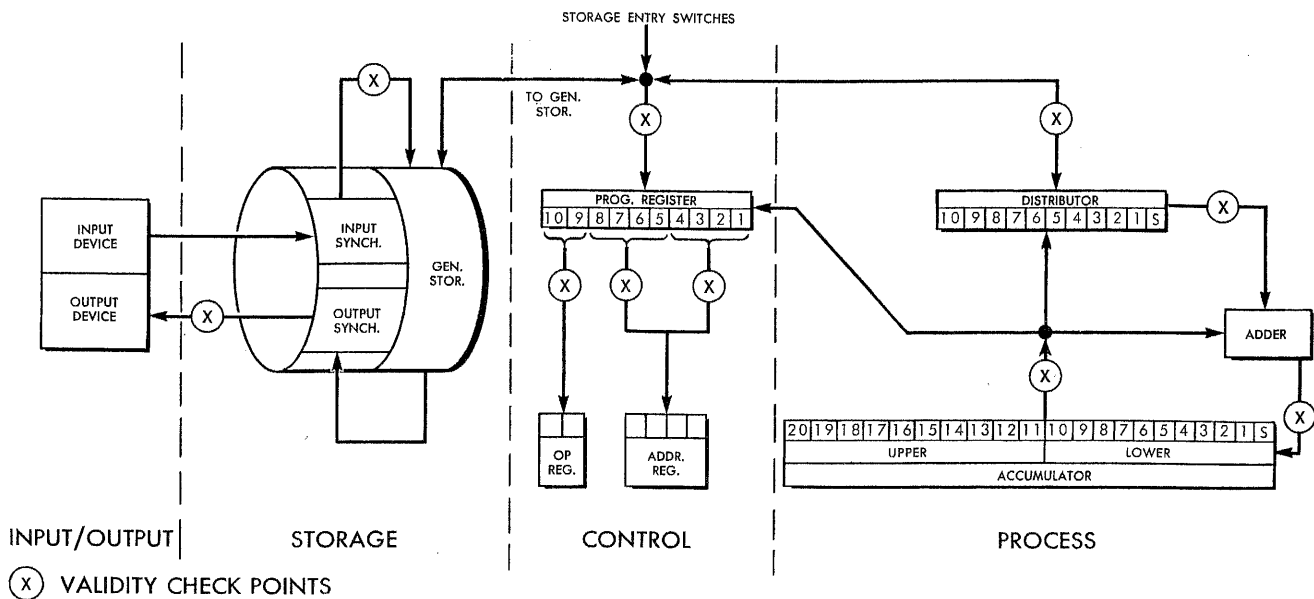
STORAGE ENTRY SWITCHES

X

TO GEN. STOR.

X

X

INPUT DEVICE

OUTPUT DEVICE

X

INPUT SYNCH.

OUTPUT SYNCH.

GEN. STOR.

PROG. REGISTER

| 10 | 9 | 8 | 7 | 6 | 5 | 4 | 3 | 2 | 1 |
|---|---|---|---|---|---|---|---|---|---|

X X X

OP REG.

ADDR. REG.

DISTRIBUTOR

| 10 | 9 | 8 | 7 | 6 | 5 | 4 | 3 | 2 | 1 | S |
|---|---|---|---|---|---|---|---|---|---|---|

X

ADDER

X

X

| 20 | 19 | 18 | 17 | 16 | 15 | 14 | 13 | 12 | 11 | 10 | 9 | 8 | 7 | 6 | 5 | 4 | 3 | 2 | 1 | S |
|---|---|---|---|---|---|---|---|---|---|---|---|---|---|---|---|---|---|---|---|---|

UPPER LOWER

ACCUMULATOR

INPUT/OUTPUT STORAGE CONTROL PROCESS

X VALIDITY CHECK POINTS